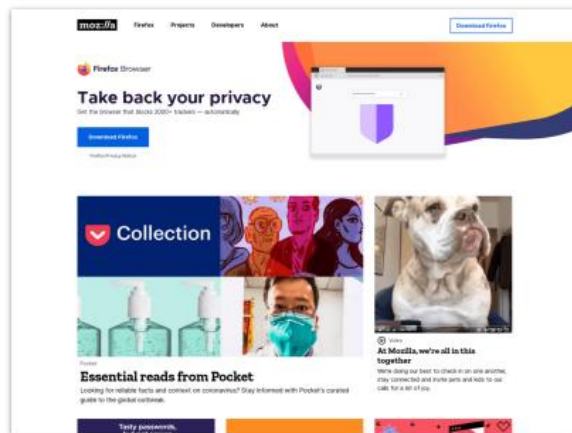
moz://a Firefox Projects Developers About

Download Firefox

Firefox Browser

Take back your privacy

Get the browser that blocks 2000+ trackers — automatically

Download Firefox

Firefox Privacy Notice

Collection

Pocket

Essential reads from Pocket

Looking for reliable facts and context on coronavirus? Stay informed with Pocket's curated guide to the global outbreak.

Video

At Mozilla, we're all in this together

We're doing our best to check in on one another, stay connected and invite pets and kids to our calls for a bit of joy.

Tasty passwords,